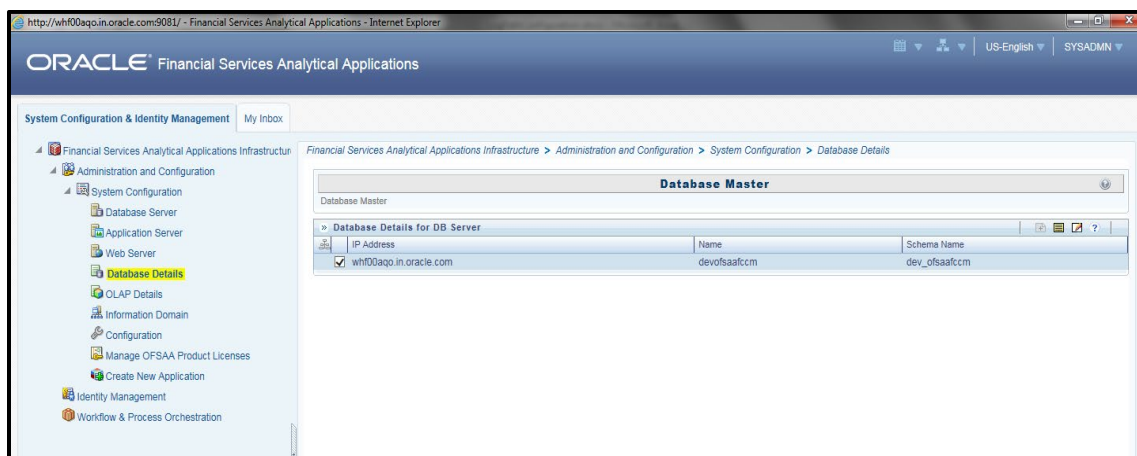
http://whf00aqo.in.oracle.com:9081/ - Financial Services Analytical Applications - Internet Explorer

ORACLE Financial Services Analytical Applications

US-English SYSADMN

System Configuration & Identity Management | My Inbox

Financial Services Analytical Applications Infrastructur
Administration and Configuration
System Configuration
Database Server
Application Server
Web Server
Database Details
OLAP Details
Information Domain
Configuration
Manage OFSAA Product Licenses
Create New Application
Identity Management
Workflow & Process Orchestration

Financial Services Analytical Applications Infrastructure > Administration and Configuration > System Configuration > Database Details

Database Master

Database Master

» Database Details for DB Server

| IP Address | Name | Schema Name |
|---|---|---|
| whf00aqo.in.oracle.com | devofsaafccm | dev_ofsaafccm |